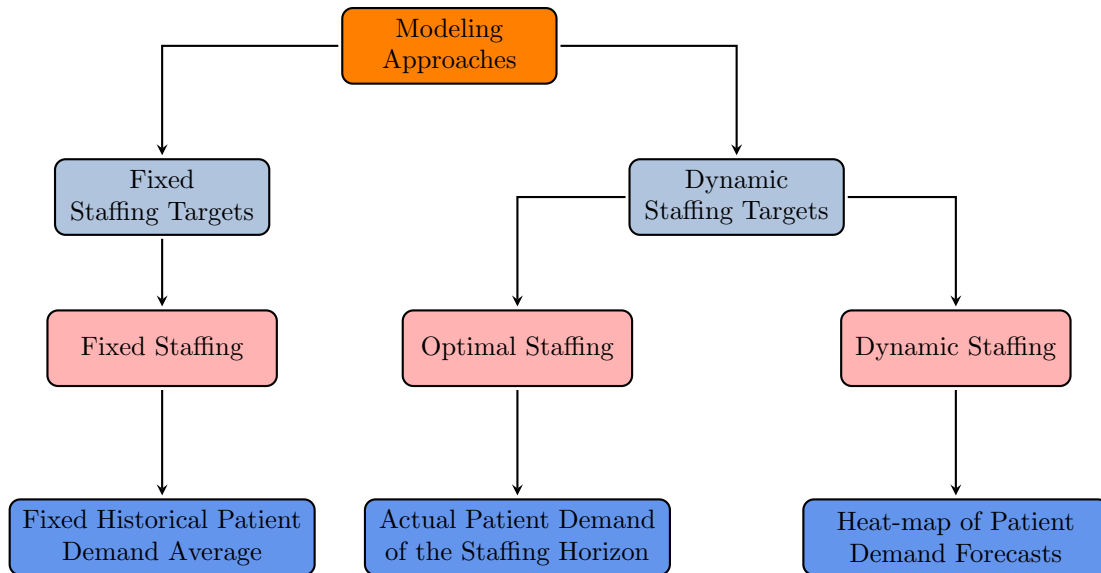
Modeling Approaches

Fixed Staffing Targets

Dynamic Staffing Targets

Fixed Staffing

Optimal Staffing

Dynamic Staffing

Fixed Historical Patient Demand Average

Actual Patient Demand of the Staffing Horizon

Heat-map of Patient Demand Forecasts